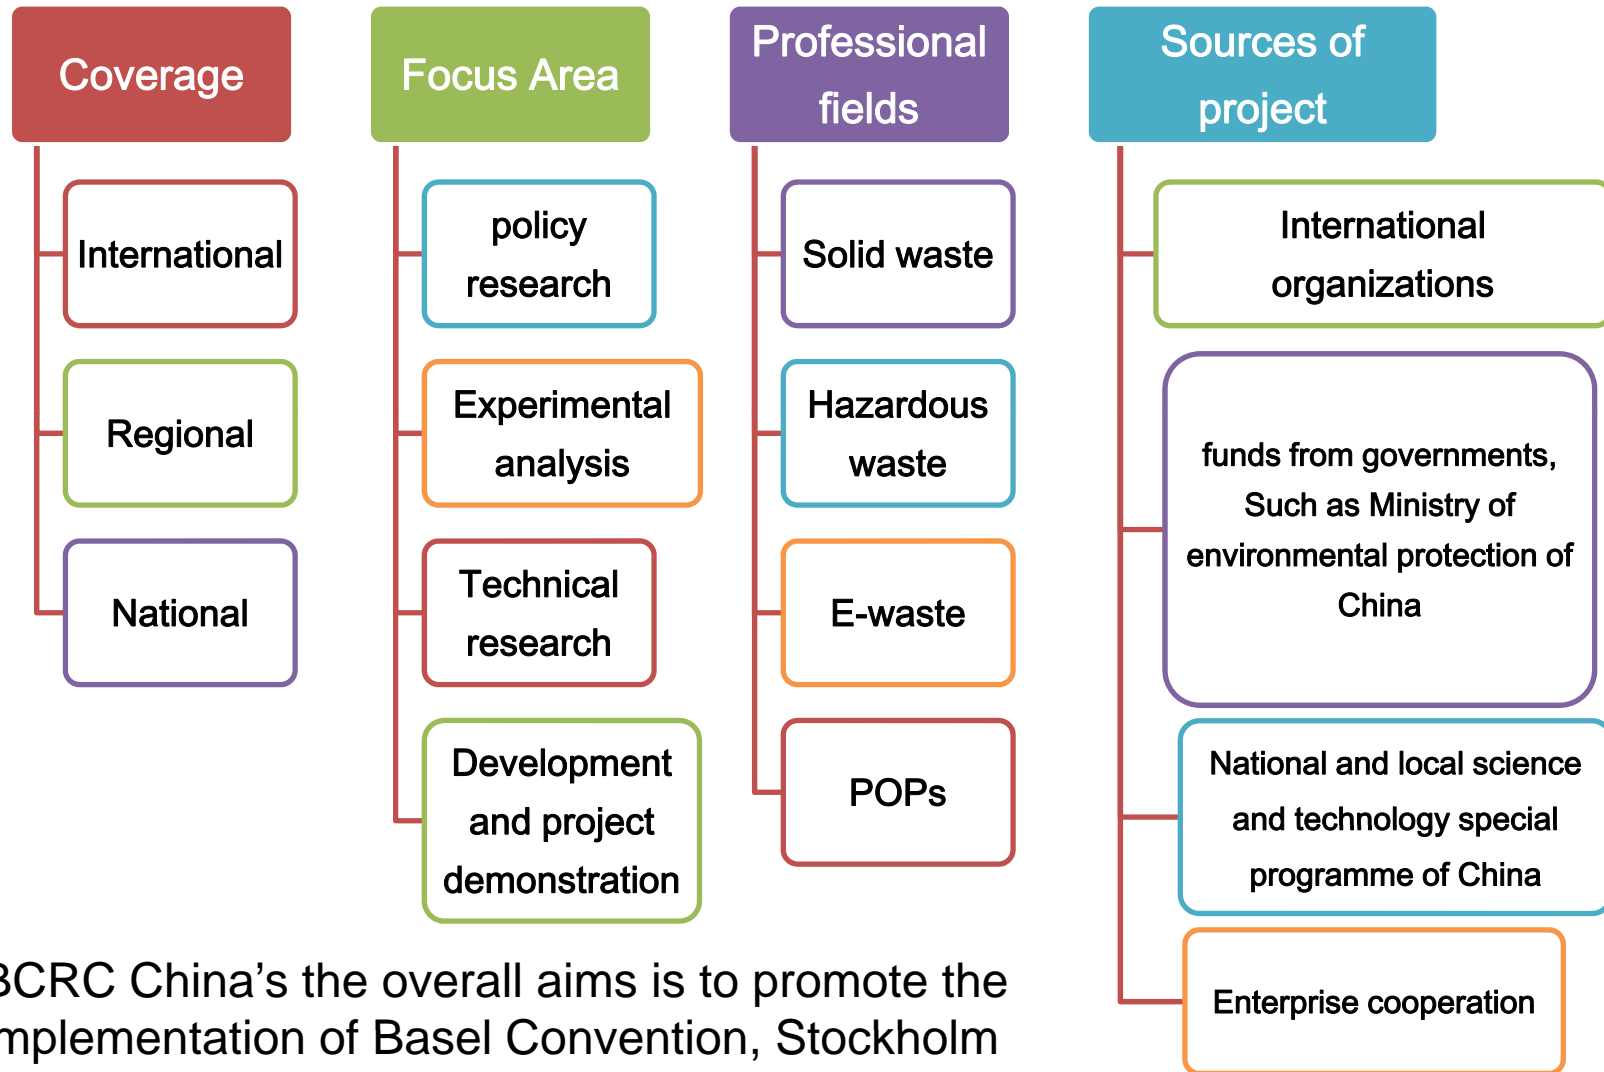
Coverage

International

Regional

National

Focus Area

policy research

Experimental analysis

Technical research

Development and project demonstration

Professional fields

Solid waste

Hazardous waste

E-waste

POPs

Sources of project

International organizations

funds from governments, Such as Ministry of environmental protection of China

National and local science and technology special programme of China

Enterprise cooperation

BCRC China’s the overall aims is to promote the mplementation of Basel Convention, Stockholm